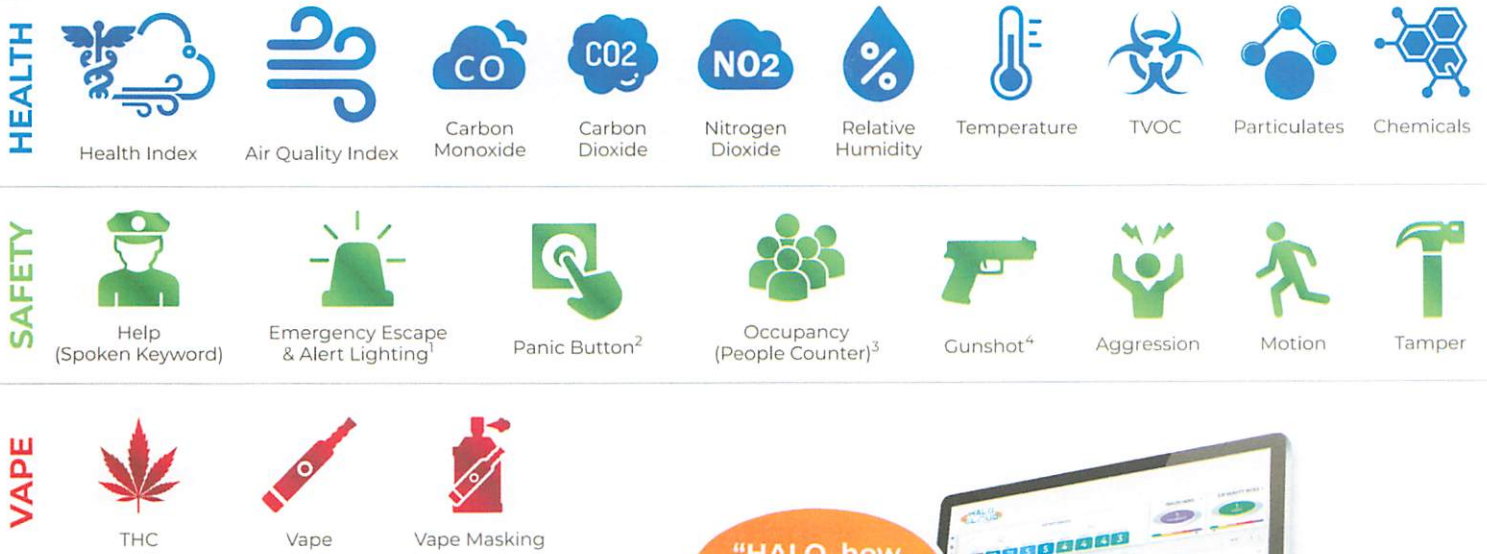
HEALTH

Health Index

Air Quality Index

CO
Carbon Monoxide

CO2
Carbon Dioxide

NO2
Nitrogen Dioxide

%
Relative Humidity

Temperature

TVOC

Particulates

Chemicals

SAFETY

Help (Spoken Keyword)

Emergency Escape & Alert Lighting$^1$

Panic Button$^2$

Occupancy (People Counter)$^3$

Gunshot$^4$

Aggression

Motion

Tamper

VAPE

THC

Vape

Vape Masking

"HALO, how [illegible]